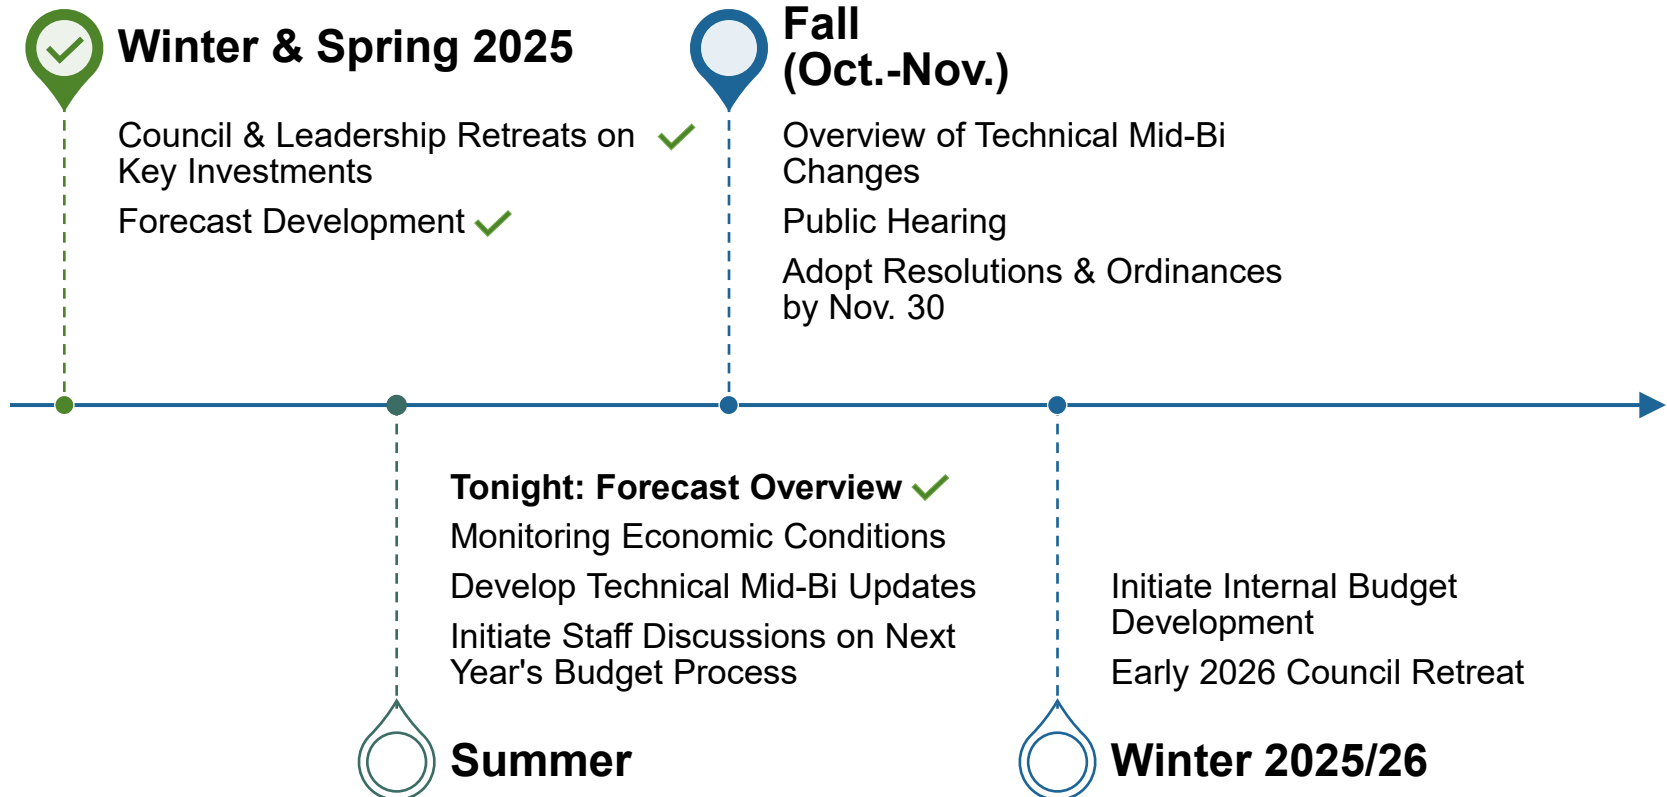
Winter & Spring 2025

Council & Leadership Retreats on Key Investments

Forecast Development

Fall (Oct.-Nov.)

Overview of Technical Mid-Bi Changes

Public Hearing

Adopt Resolutions & Ordinances by Nov. 30

Tonight: Forecast Overview

Monitoring Economic Conditions

Develop Technical Mid-Bi Updates

Initiate Staff Discussions on Next Year's Budget Process

Summer

Initiate Internal Budget Development

Early 2026 Council Retreat

Winter 2025/26